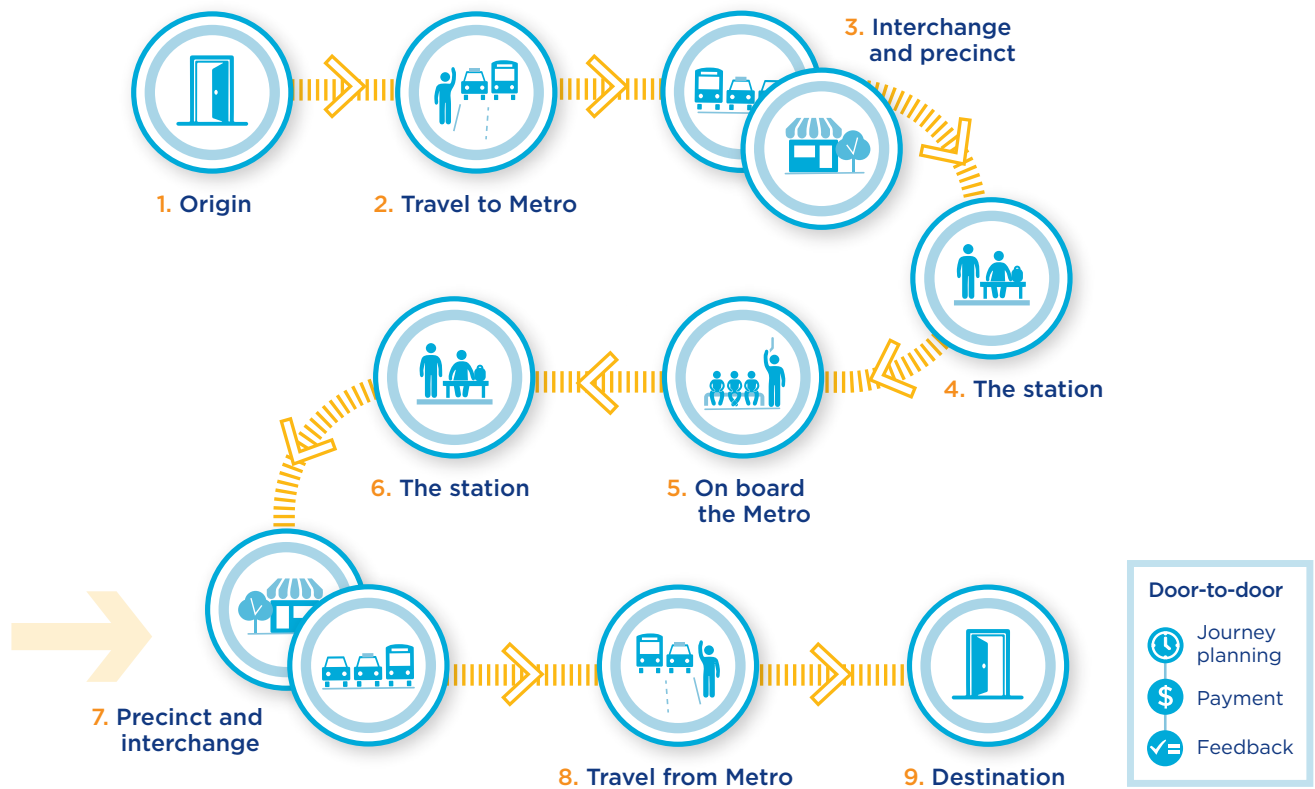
1. Origin

2. Travel to Metro

3. Interchange and precinct

4. The station

5. On board the Metro

6. The station

7. Precinct and interchange

8. Travel from Metro

9. Destination

Door-to-door

Journey planning

Payment

Feedback